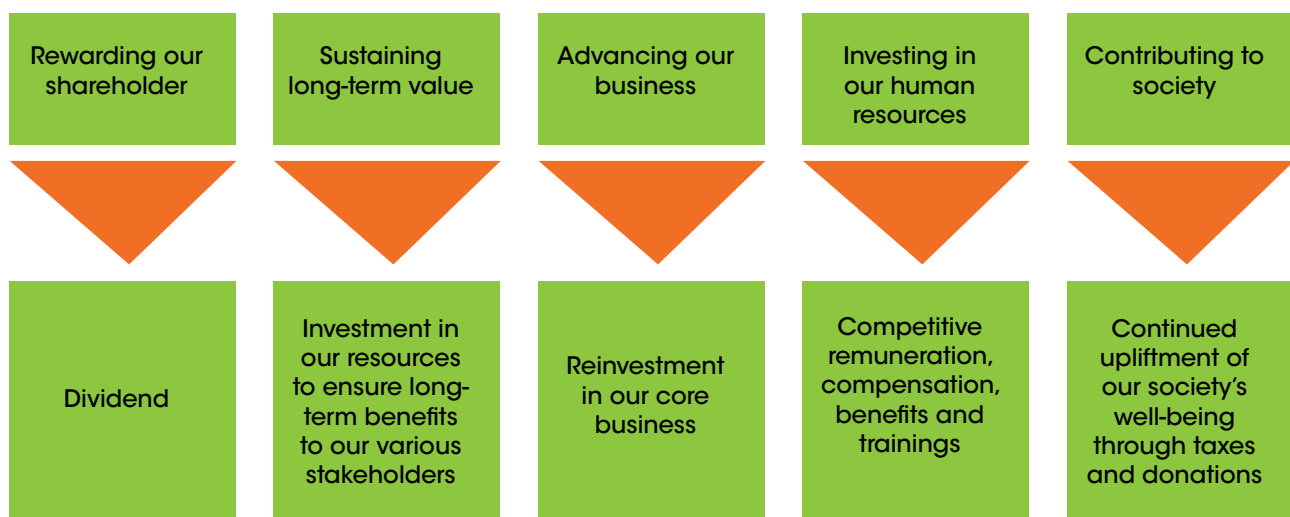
Rewarding our shareholder

Dividend

Sustaining long-term value

Investment in our resources to ensure long-term benefits to our various stakeholders

Advancing our business

Reinvestment in our core business

Investing in our human resources

Competitive remuneration, compensation, benefits and trainings

Contributing to society

Continued upliftment of our society's well-being through taxes and donations